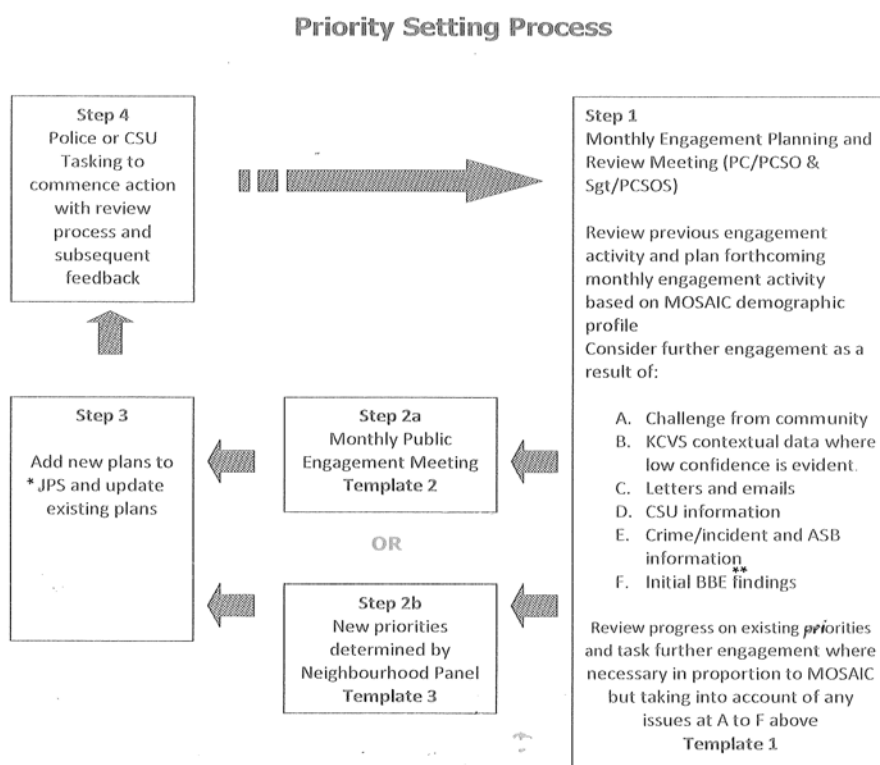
Priority Setting Process

Step 4
Police or CSU Tasking to commence action with review process and subsequent feedback

Step 1
Monthly Engagement Planning and Review Meeting (PC/PCSO & Sgt/PCSOS)

Review previous engagement activity and plan forthcoming monthly engagement activity based on MOSAIC demographic profile
Consider further engagement as a result of:

A. Challenge from community
B. KCVS contextual data where low confidence is evident.
C. Letters and emails
D. CSU information
E. Crime/incident and ASB information
F. Initial BBE** findings

Review progress on existing priorities and task further engagement where necessary in proportion to MOSAIC but taking into account of any issues at A to F above
Template 1

Step 3
Add new plans to * JPS and update existing plans

Step 2a
Monthly Public Engagement Meeting
Template 2

OR

Step 2b
New priorities determined by Neighbourhood Panel
Template 3